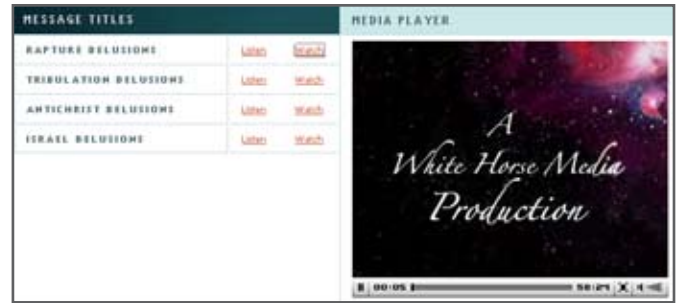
MESSAGE TITLES

| | | |
|---|---|---|
| RAPTURE DELUSIONS | Listen | Watch |
| TRIBULATION DELUSIONS | Listen | Watch |
| ANTICHRIST DELUSIONS | Listen | Watch |
| ISRAEL DELUSIONS | Listen | Watch |

MEDIA PLAYER

A White Horse Media Production

00:05

58:25